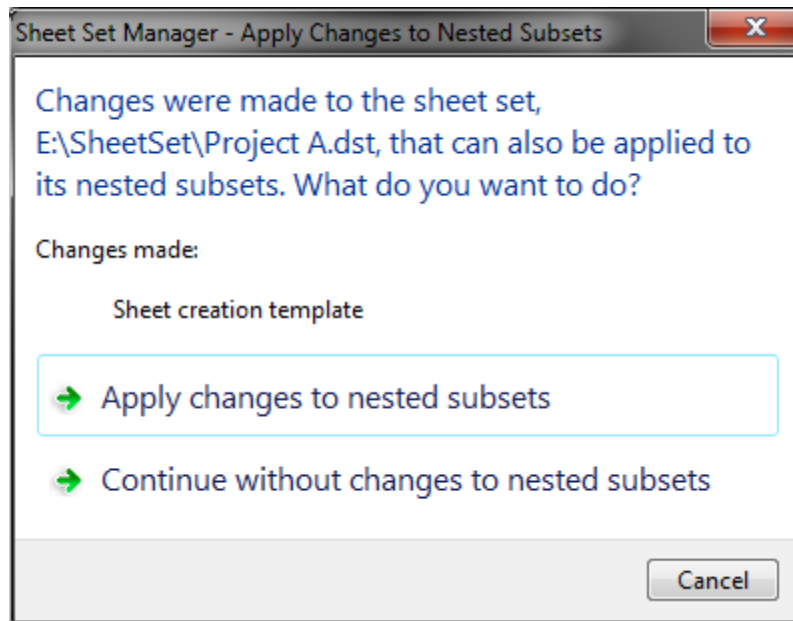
Sheet Set Manager - Apply Changes to Nested Subsets

Changes were made to the sheet set, E:\SheetSet\Project A.dst, that can also be applied to its nested subsets. What do you want to do?

Changes made:

Sheet creation template

Apply changes to nested subsets

Continue without changes to nested subsets

Cancel